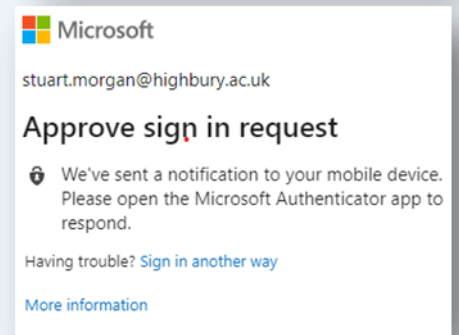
Microsoft

stuart.morgan@highbury.ac.uk

Approve sign in request

We've sent a notification to your mobile device. Please open the Microsoft Authenticator app to respond.

Having trouble? Sign in another way

More information